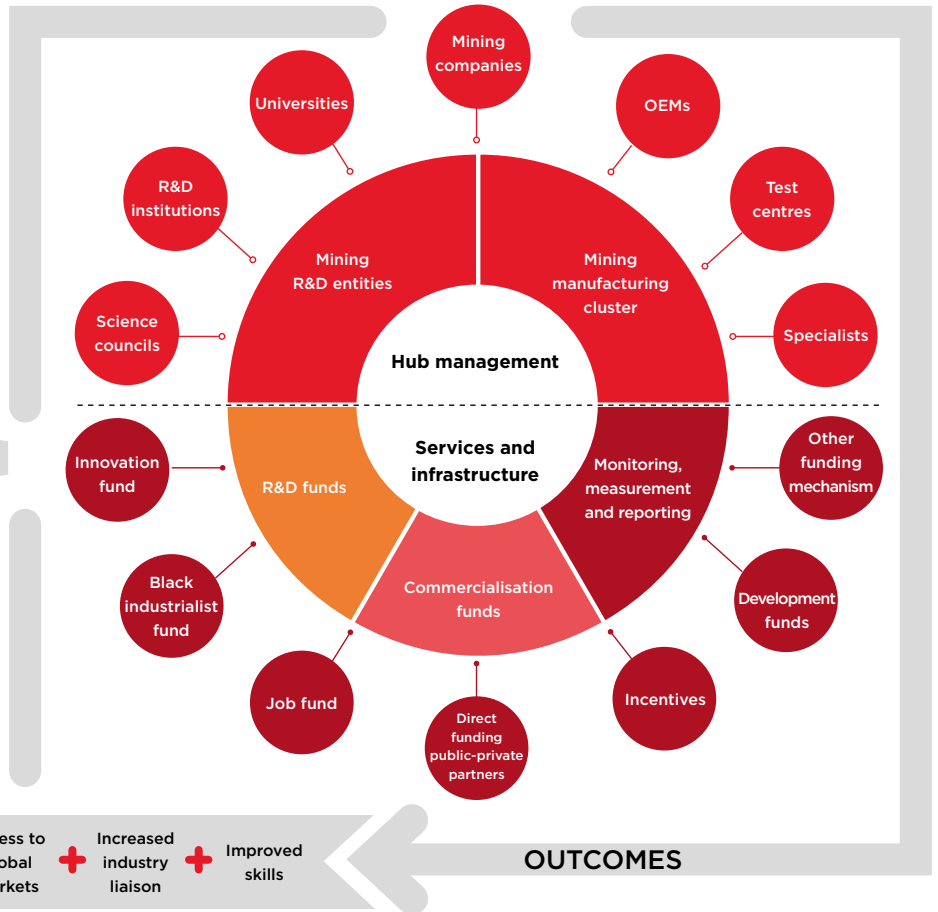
Mining companies

Universities

OEMs

R&D institutions

Test centres

Mining R&D entities

Mining manufacturing cluster

Science councils

Hub management

Specialists

Services and infrastructure

Innovation fund

R&D funds

Monitoring, measurement and reporting

Other funding mechanism

Commercialisation funds

Black industrialist fund

Development funds

Job fund

Incentives

Direct funding public-private partners

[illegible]ess to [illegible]obal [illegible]rkets

Increased industry liaison

Improved skills

OUTCOMES